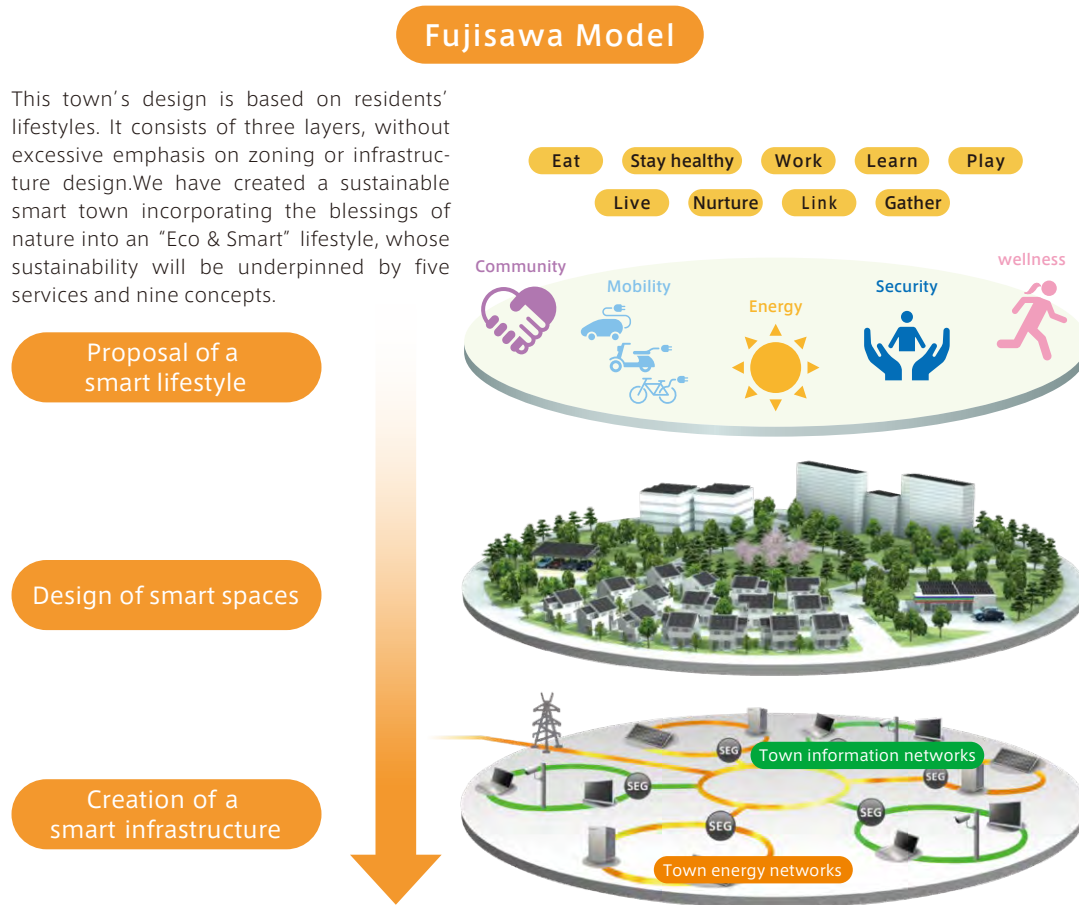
Fujisawa Model

This town's design is based on residents' lifestyles. It consists of three layers, without excessive emphasis on zoning or infrastructure design.We have created a sustainable smart town incorporating the blessings of nature into an "Eco & Smart" lifestyle, whose sustainability will be underpinned by five services and nine concepts.

Eat
Stay healthy
Work
Learn
Play
Live
Nurture
Link
Gather

Community
Mobility
Energy
Security
wellness

Proposal of a smart lifestyle

Design of smart spaces

Creation of a smart infrastructure

SEG
SEG
SEG
SEG
SEG
SEG
Town information networks
Town energy networks